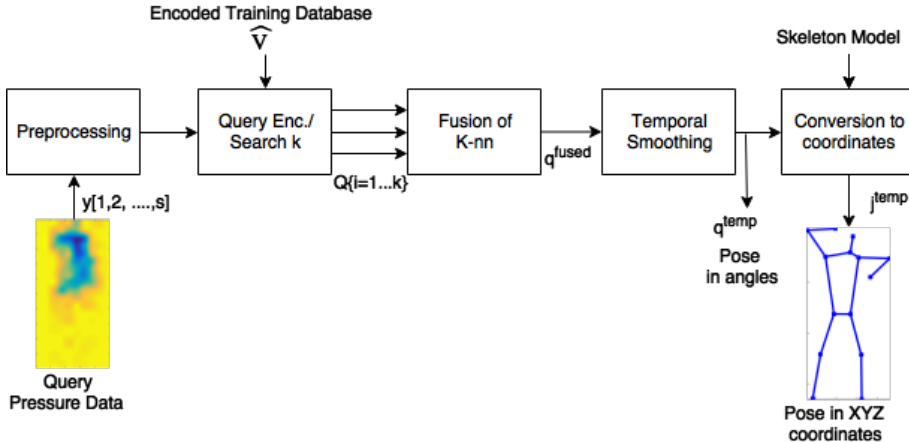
Encoded Training Database

$\widehat{V}$

Skeleton Model

Preprocessing

Query Enc./ Search k

Fusion of K-nn

Temporal Smoothing

Conversion to coordinates

y[1,2, ....,s]

Q{i=1...k}

$q^{fused}$

$q^{temp}$

Pose in angles

$j^{temp}$

Query Pressure Data

Pose in XYZ coordinates